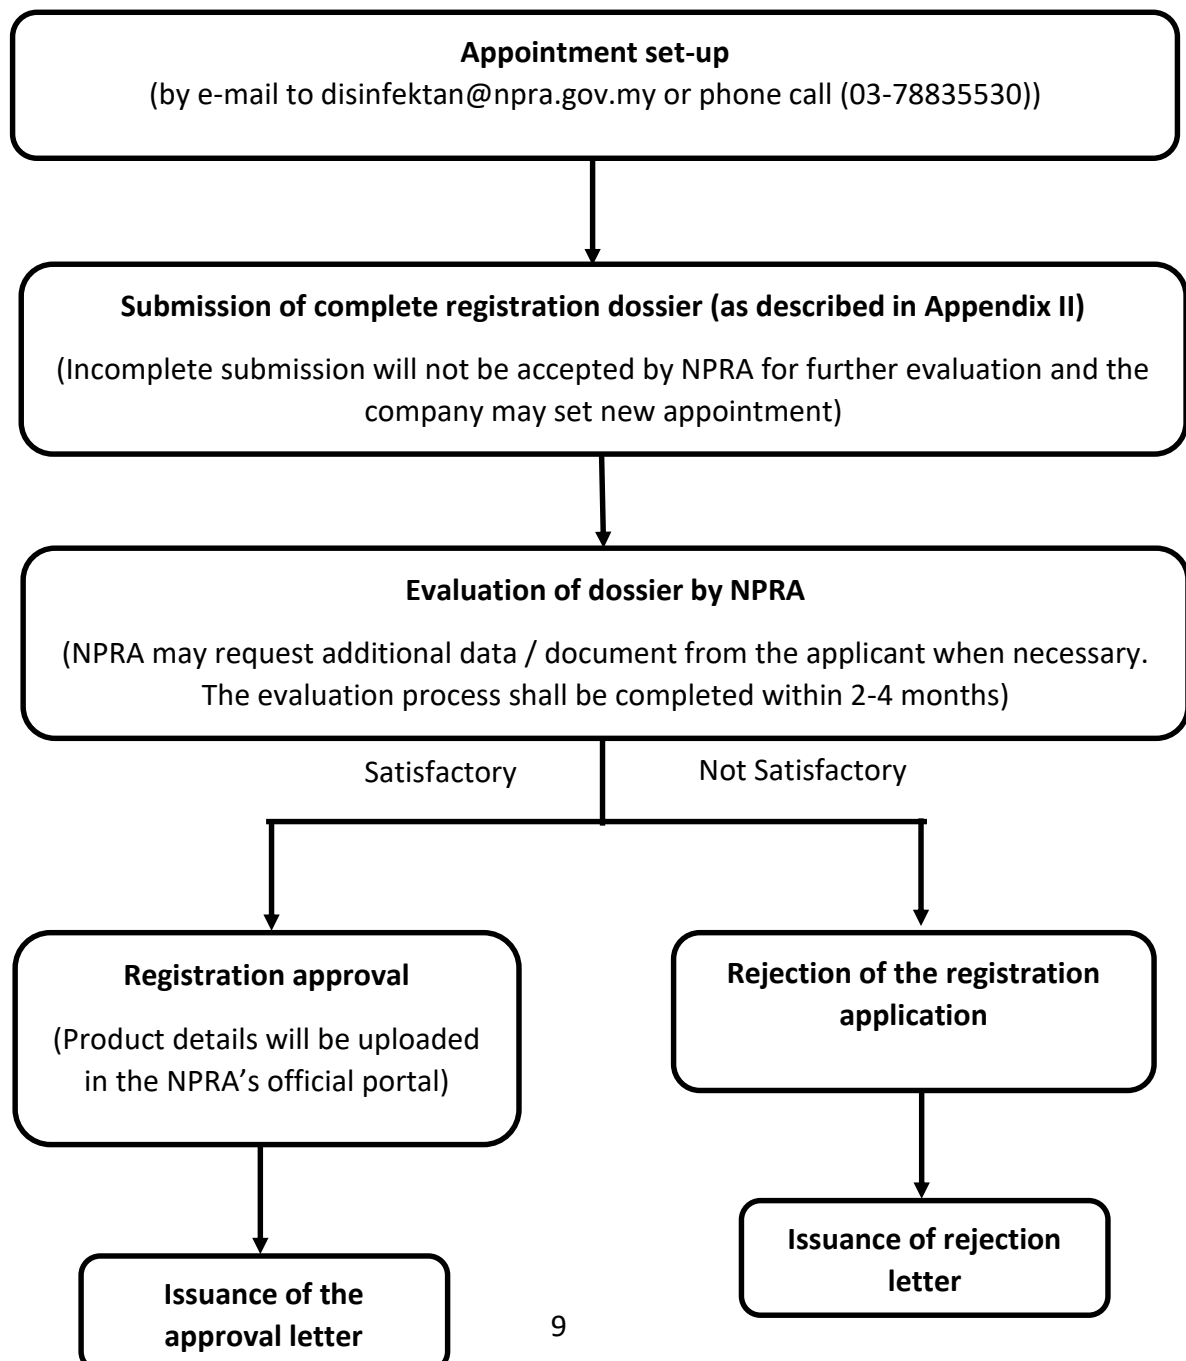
Appointment set-up
(by e-mail to disinfektan@npra.gov.my or phone call (03-78835530))

Submission of complete registration dossier (as described in Appendix II)
(Incomplete submission will not be accepted by NPRA for further evaluation and the company may set new appointment)

Evaluation of dossier by NPRA
(NPRA may request additional data / document from the applicant when necessary. The evaluation process shall be completed within 2-4 months)

Satisfactory

Not Satisfactory

Registration approval
(Product details will be uploaded in the NPRA's official portal)

Issuance of the approval letter

Rejection of the registration application

Issuance of rejection letter

9